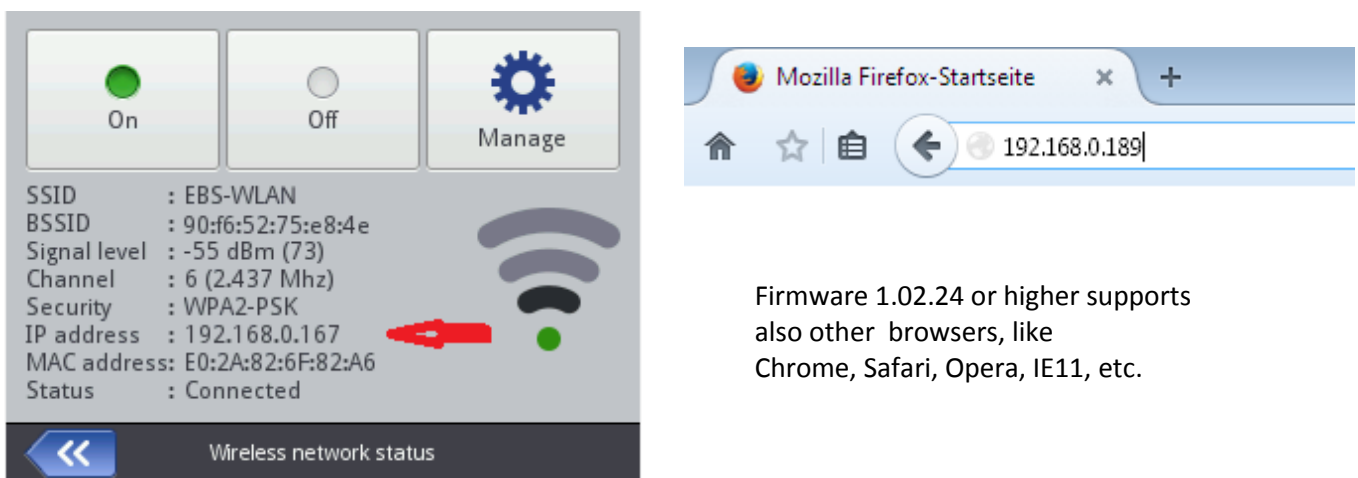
On

Off

Manage

SSID : EBS-WLAN
BSSID : 90:f6:52:75:e8:4e
Signal level : -55 dBm (73)
Channel : 6 (2.437 Mhz)
Security : WPA2-PSK
IP address : 192.168.0.167
MAC address: E0:2A:82:6F:82:A6
Status : Connected

Wireless network status

Mozilla Firefox-Startseite

192.168.0.189

Firmware 1.02.24 or higher supports also other browsers, like Chrome, Safari, Opera, IE11, etc.